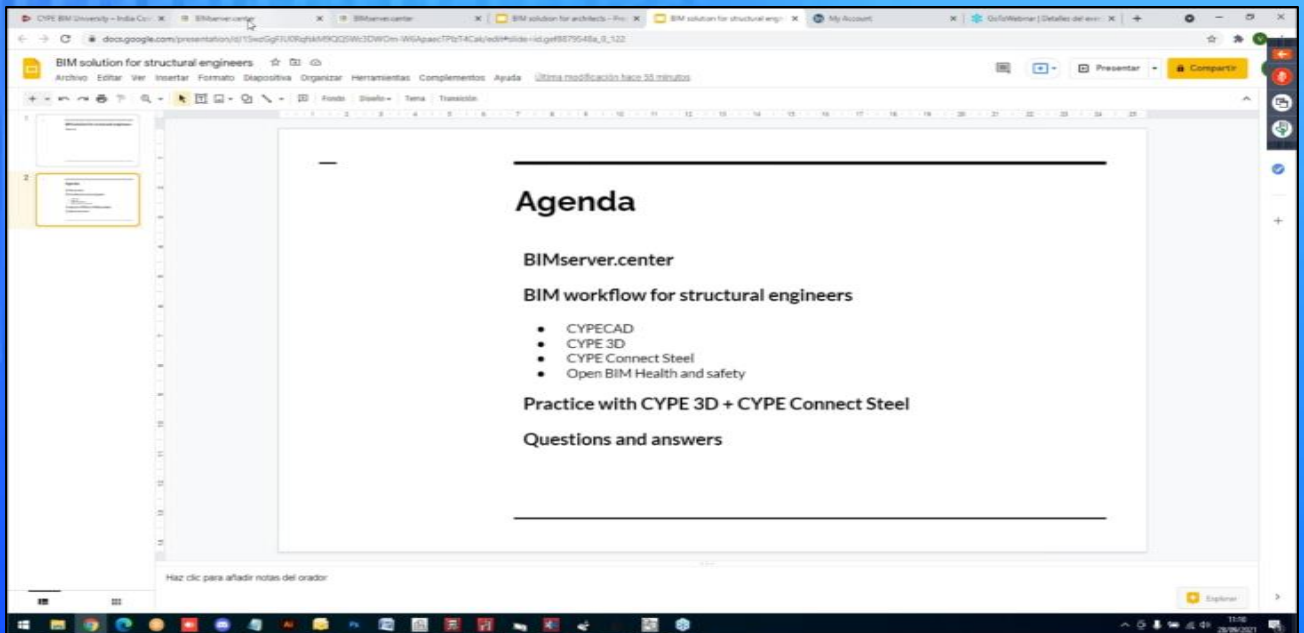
CYPE BIM University – India Co × BIMserver.center × BIMserver.center × BIM solution for architects – Pre × BIM solution for structural engi × My Account × GoToWebinar | Detalles del even ×

docs.google.com/presentation/d/1SwzGgFIU0RqhkM9QQ5Wc3DWOm-W6ApaacTPbT4Cak/edit#slide=id.ge8879548a_0_122

BIM solution for structural engineers

Archivo Editar Ver Insertar Formato Diapositiva Organizar Herramientas Complementos Ayuda Última modificación hace 55 minutos

Presentar Compartir

Fondo Diseño Tema Transición

Agenda

BIMserver.center

BIM workflow for structural engineers

• CYPECAD
• CYPE 3D
• CYPE Connect Steel
• Open BIM Health and safety

Practice with CYPE 3D + CYPE Connect Steel

Questions and answers

Haz clic para añadir notas del orador

Explorar

11:10
28/09/2021